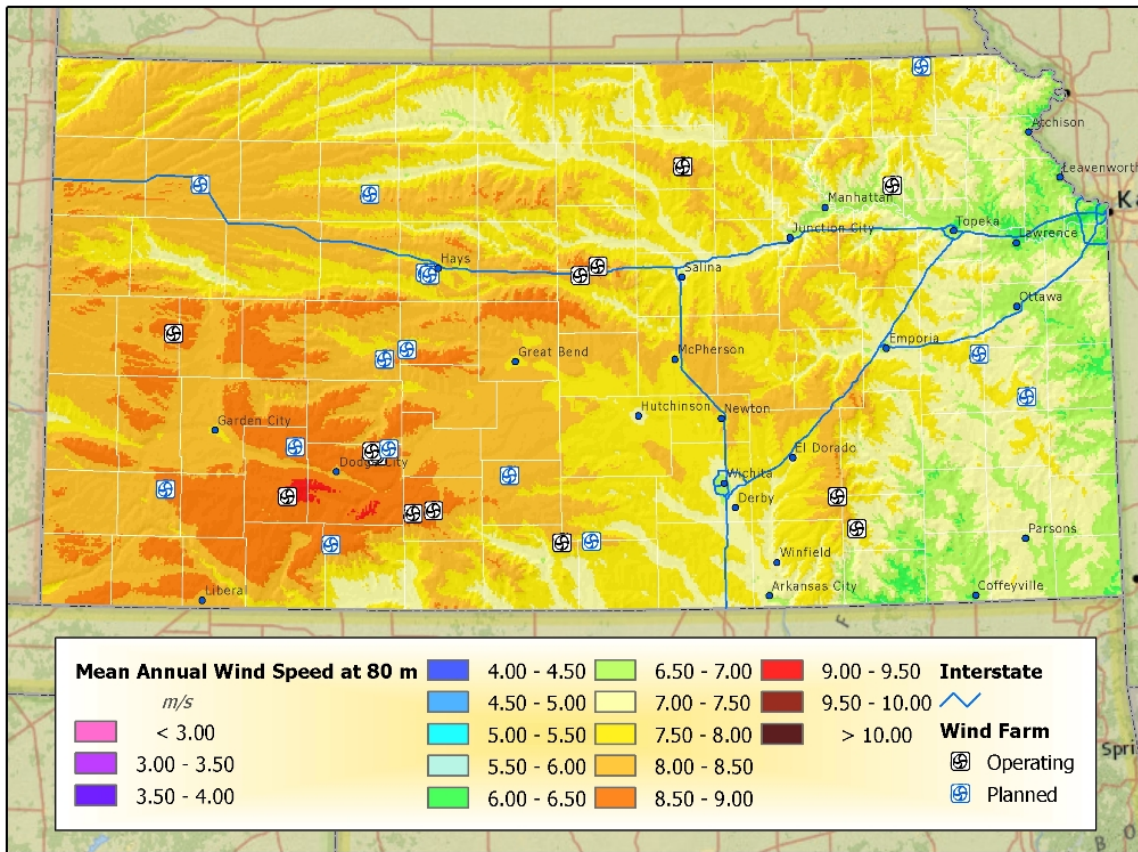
Atchison
Leavenworth
Ka
Manhattan
Topeka
Junction City
Lawrence
Hays
Salina
Ottawa
Great Bend
McPherson
Emporia
Hutchinson
Newton
Garden City
El Dorado
Dodge City
Wichita
Derby
Parsons
Winfield
Arkansas City
Coffeyville
Liberal

Mean Annual Wind Speed at 80 m
m/s
< 3.00
3.00 - 3.50
3.50 - 4.00
4.00 - 4.50
4.50 - 5.00
5.00 - 5.50
5.50 - 6.00
6.00 - 6.50
6.50 - 7.00
7.00 - 7.50
7.50 - 8.00
8.00 - 8.50
8.50 - 9.00
9.00 - 9.50
9.50 - 10.00
> 10.00
Interstate
Wind Farm
Operating
Planned
Spri